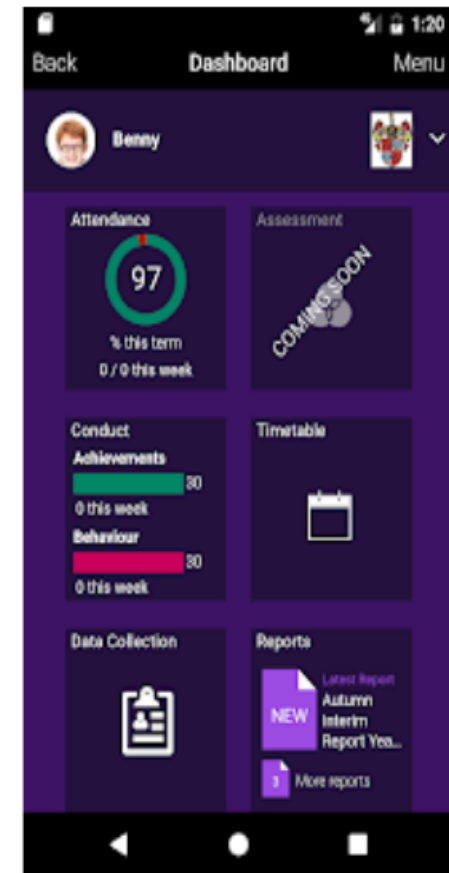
1:20

Back Dashboard Menu

Benny

Attendance
97
% this term
0 / 0 this week

Assessment
COMING SOON

Conduct
Achievements
30
0 this week
Behaviour
30
0 this week

Timetable

Data Collection

Reports
NEW
Latest Report
Autumn Interim Report Yea...
3 More reports